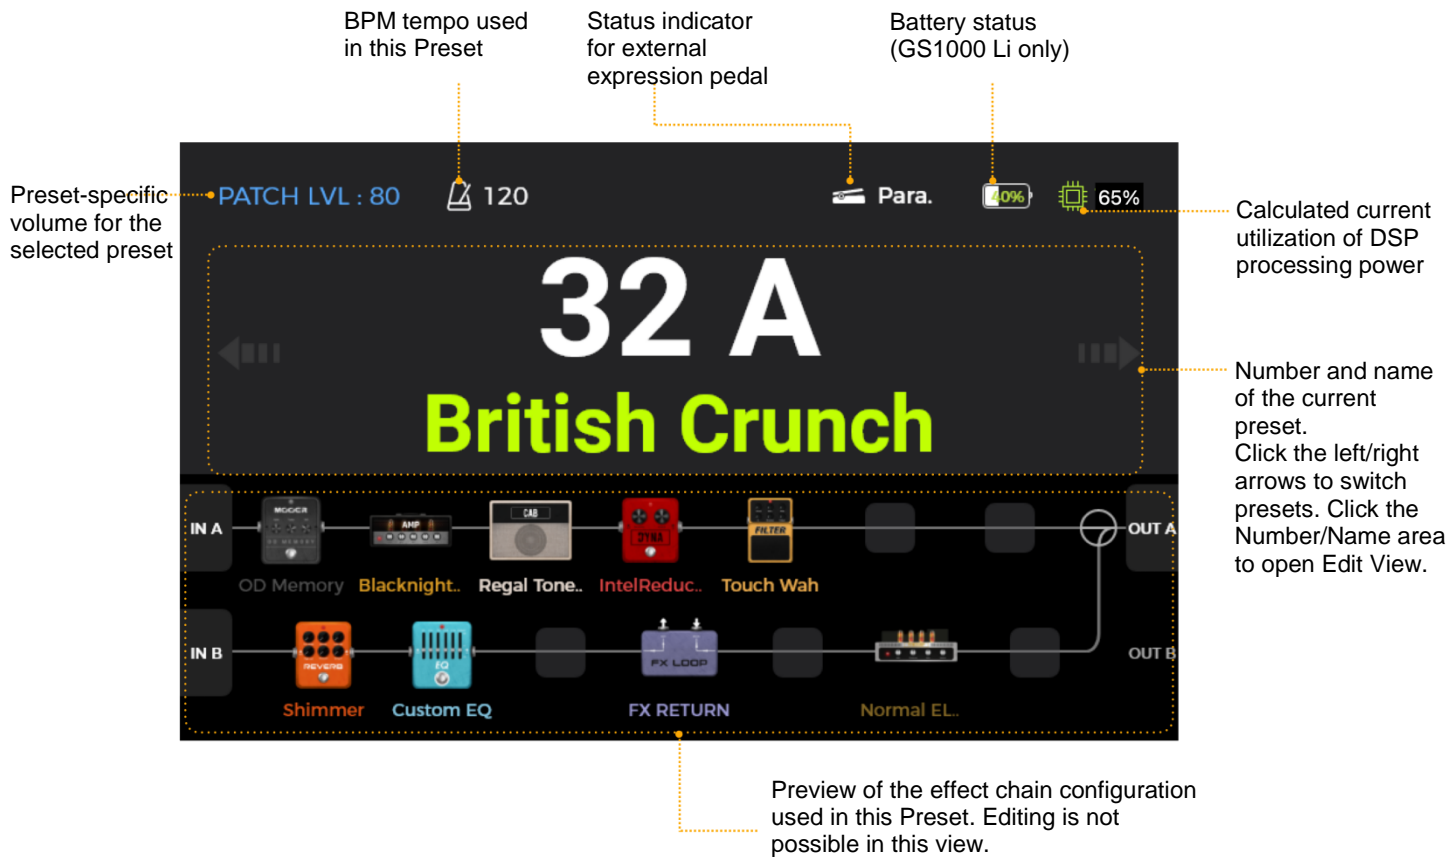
BPM tempo used in this Preset

Status indicator for external expression pedal

Battery status (GS1000 Li only)

Preset-specific volume for the selected preset

PATCH LVL : 80

120

Para.

40%

65%

Calculated current utilization of DSP processing power

32 A

British Crunch

Number and name of the current preset.
Click the left/right arrows to switch presets. Click the Number/Name area to open Edit View.

IN A

MOOER

AMP

CAB

DYNA

FILTER

OUT A

OD Memory

Blacknight..

Regal Tone..

IntelReduc..

Touch Wah

IN B

REVERB

EQ

FX LOOP

OUT B

Shimmer

Custom EQ

FX RETURN

Normal EL..

Preview of the effect chain configuration used in this Preset. Editing is not possible in this view.